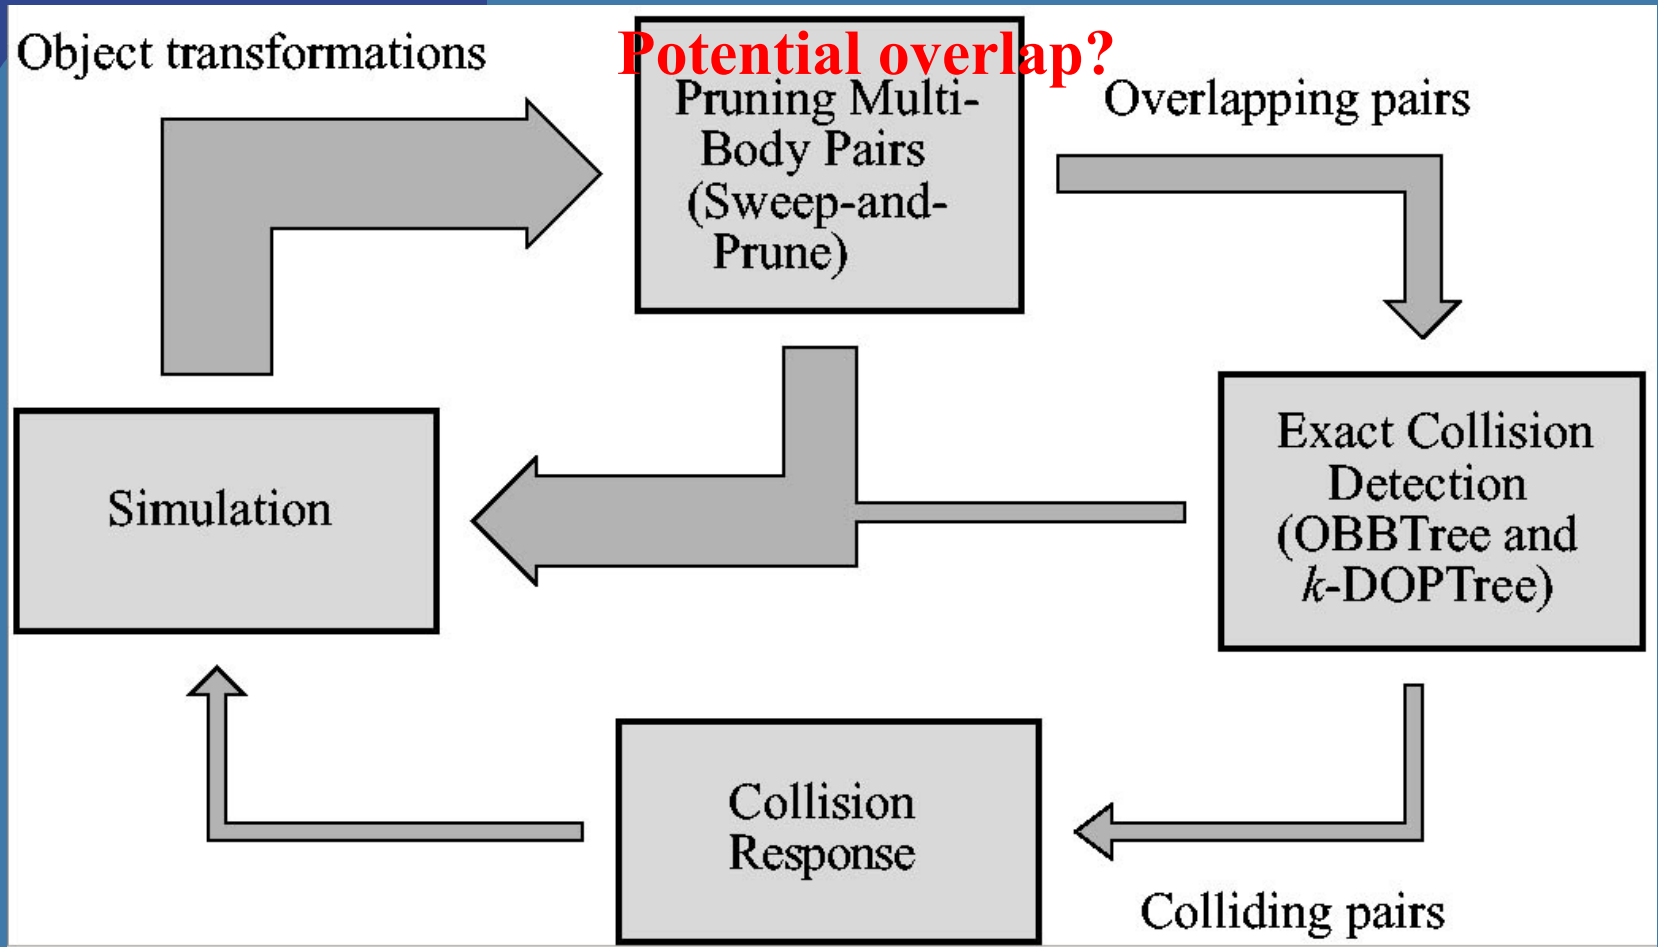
Object transformations

Potential overlap?

Pruning Multi-Body Pairs (Sweep-and-Prune)

Overlapping pairs

Simulation

Exact Collision Detection (OBBTree and $k$-DOPTree)

Collision Response

Colliding pairs